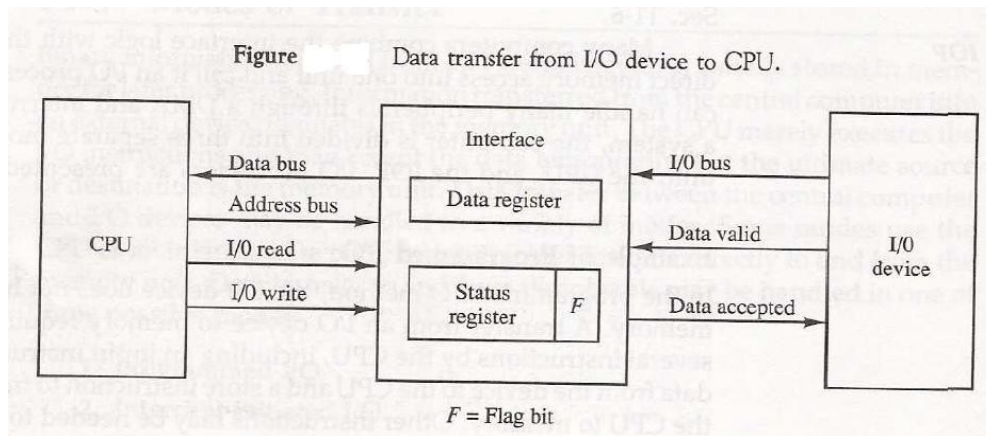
Figure Data transfer from I/O device to CPU.

Interface

Data bus

I/0 bus

Address bus

Data register

CPU

I/0 read

Data valid

I/0 device

I/0 write

Status register

$F$

Data accepted

$F$ = Flag bit